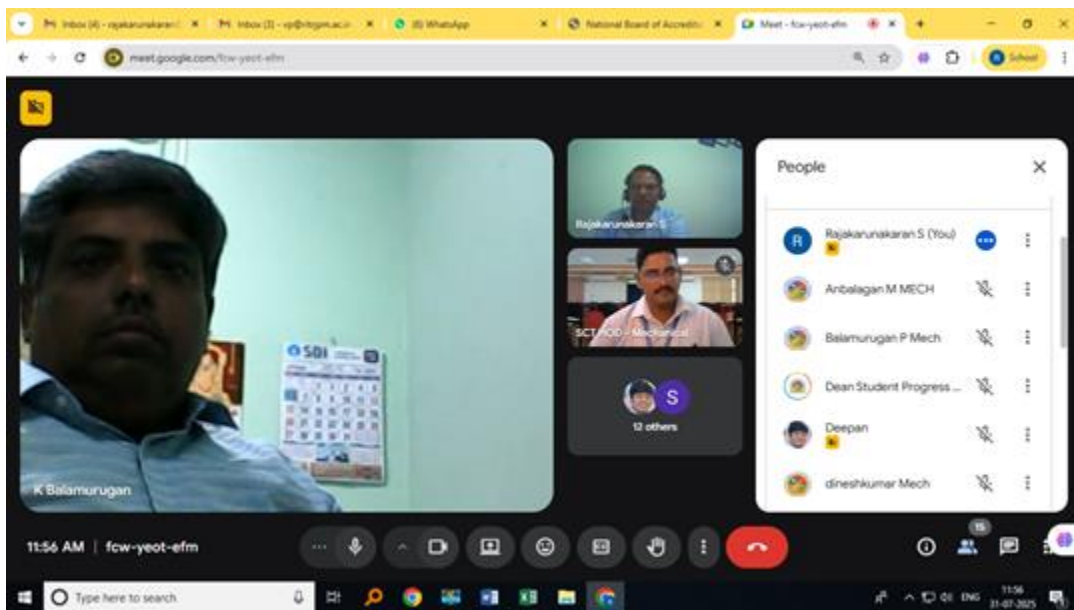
M Inbox (4) - rajakarunakaran | M Inbox (3) - vp@citgm.ac.in | (6) WhatsApp | National Board of Accreditation | Meet - fcw-yeot-efm

meet.google.com/fcw-yeot-efm

School

People

Rajakarunakaran S (You)

Anbalagan M MECH

Balamurugan P Mech

Dean Student Progress ...

Deepan

dineshkumar Mech

SBI

K Balamurugan

Rajakarunakaran S

SCT HOD - Mechanical

S

12 others

11:56 AM | fcw-yeot-efm

15

Type here to search

ENG 11:56 31-07-2025